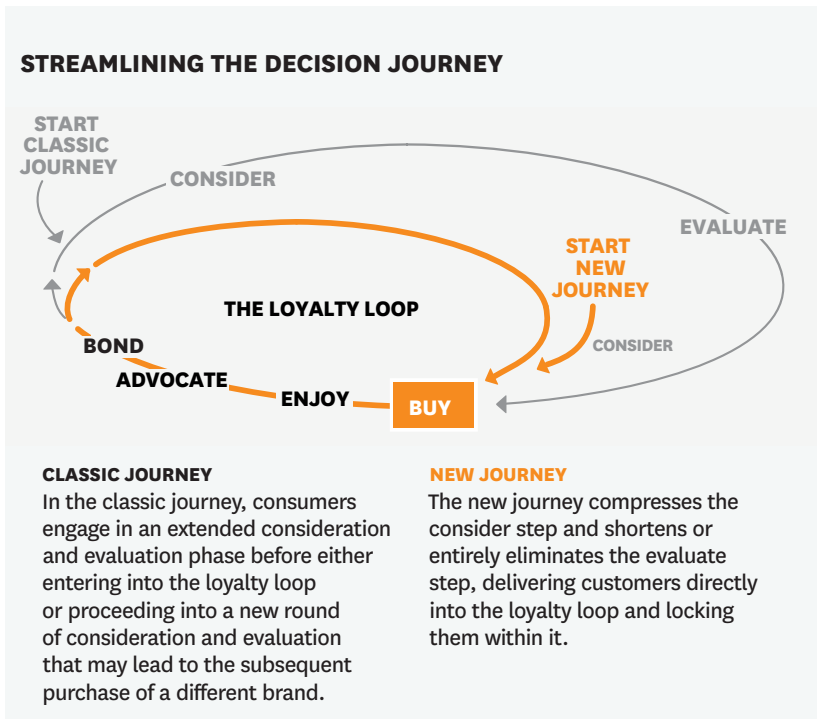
STREAMLINING THE DECISION JOURNEY

START CLASSIC JOURNEY

CONSIDER

EVALUATE

START NEW JOURNEY

THE LOYALTY LOOP

CONSIDER

BOND

ADVOCATE

ENJOY

BUY

CLASSIC JOURNEY
In the classic journey, consumers engage in an extended consideration and evaluation phase before either entering into the loyalty loop or proceeding into a new round of consideration and evaluation that may lead to the subsequent purchase of a different brand.

NEW JOURNEY
The new journey compresses the consider step and shortens or entirely eliminates the evaluate step, delivering customers directly into the loyalty loop and locking them within it.